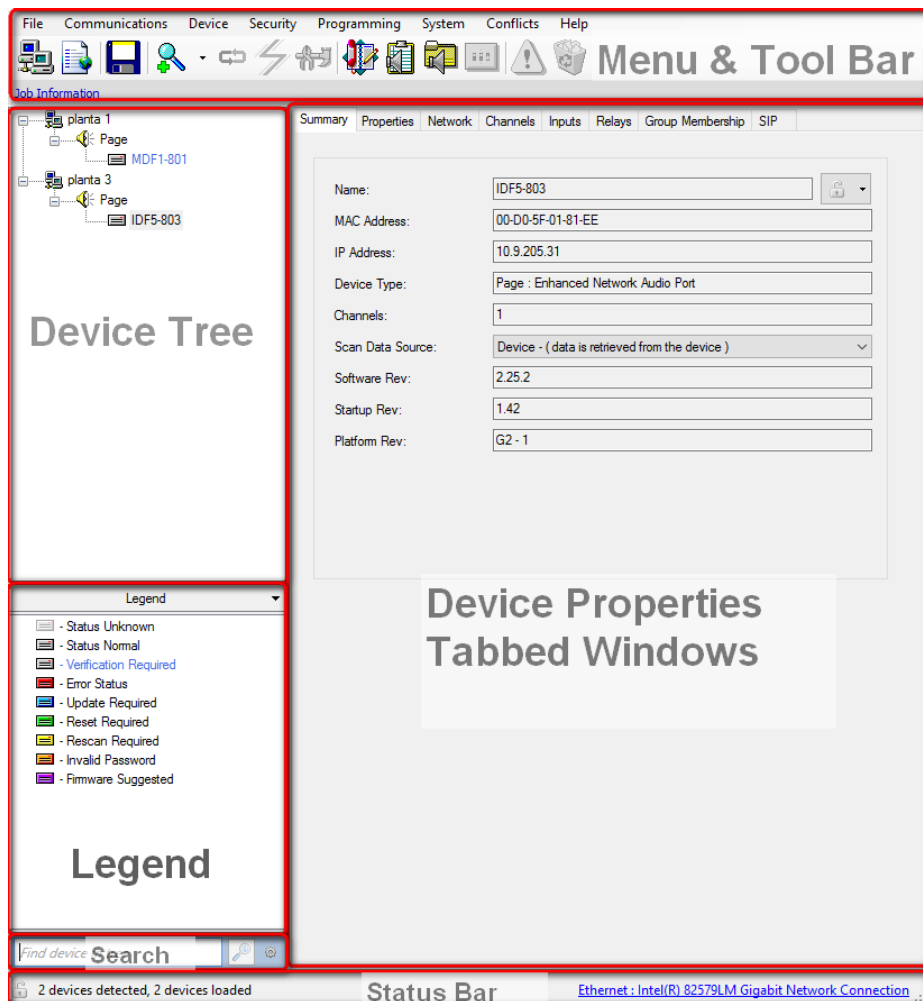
File Communications Device Security Programming System Conflicts Help

Menu & Tool Bar

Job Information

planta 1
Page
MDF1-801
planta 3
Page
IDF5-803

Device Tree

Summary | Properties | Network | Channels | Inputs | Relays | Group Membership | SIP

Name: IDF5-803
MAC Address: 00-D0-5F-01-81-EE
IP Address: 10.9.205.31
Device Type: Page : Enhanced Network Audio Port
Channels: 1
Scan Data Source: Device - ( data is retrieved from the device )
Software Rev: 2.25.2
Startup Rev: 1.42
Platform Rev: G2 - 1

Legend
- Status Unknown
- Status Normal
- Verification Required
- Error Status
- Update Required
- Reset Required
- Rescan Required
- Invalid Password
- Firmware Suggested

Legend

Device Properties Tabbed Windows

Find device Search

2 devices detected, 2 devices loaded

Status Bar

Ethernet : Intel(R) 82579LM Gigabit Network Connection